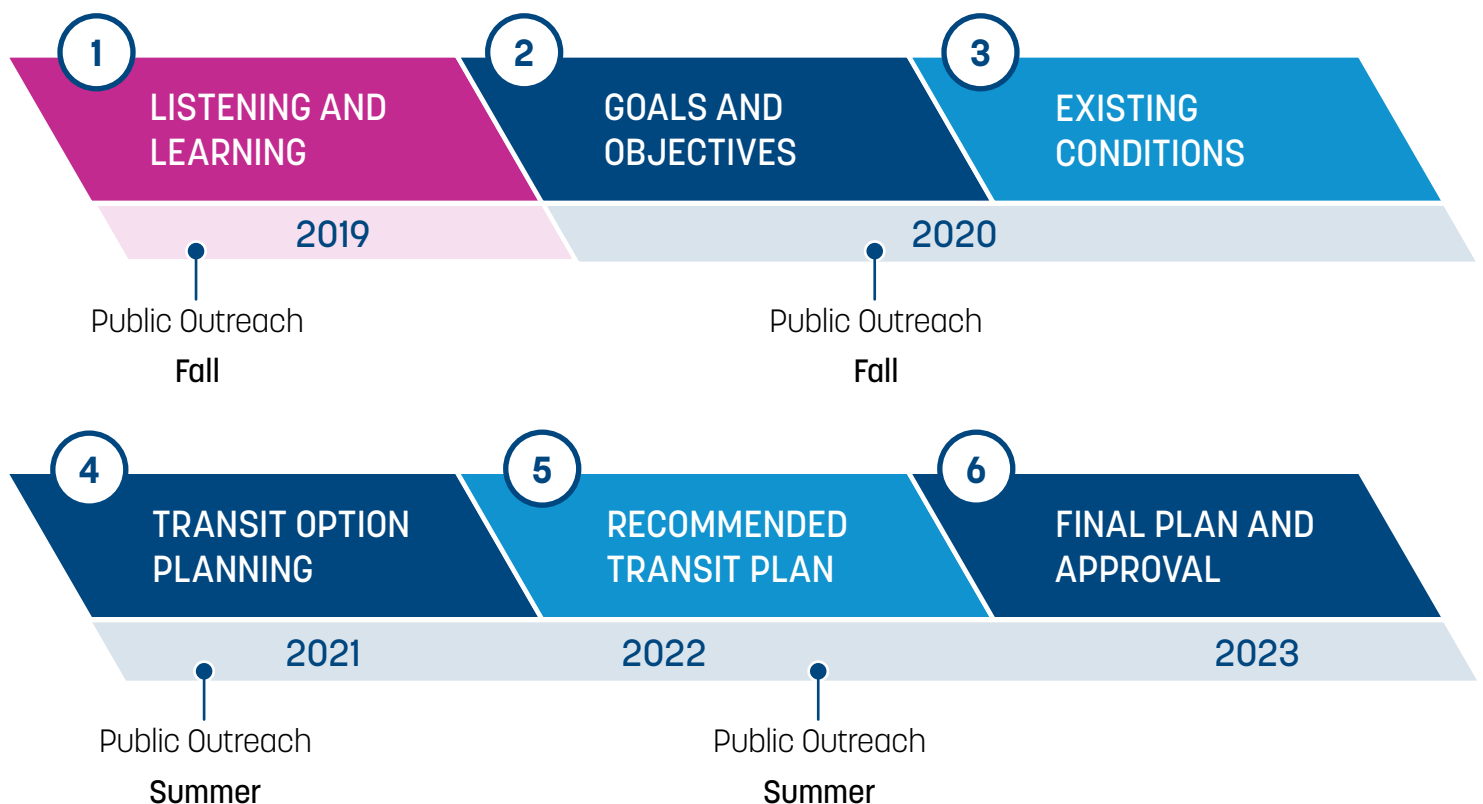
1
LISTENING AND LEARNING

2
GOALS AND OBJECTIVES

3
EXISTING CONDITIONS

2019

2020

Public Outreach
Fall

Public Outreach
Fall

4
TRANSIT OPTION PLANNING

5
RECOMMENDED TRANSIT PLAN

6
FINAL PLAN AND APPROVAL

2021

2022

2023

Public Outreach
Summer

Public Outreach
Summer